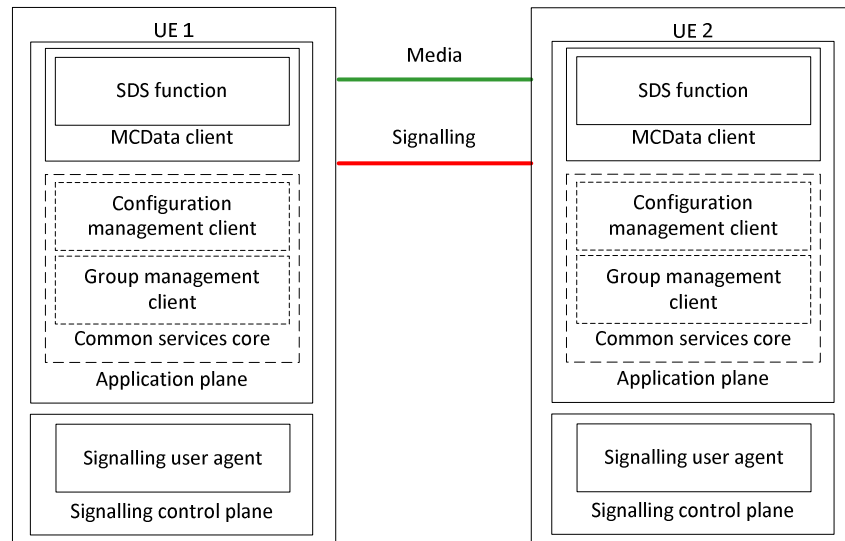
UE 1

SDS function

MCData client

Configuration management client

Group management client

Common services core

Application plane

Signalling user agent

Signalling control plane

Media

Signalling

UE 2

SDS function

MCData client

Configuration management client

Group management client

Common services core

Application plane

Signalling user agent

Signalling control plane